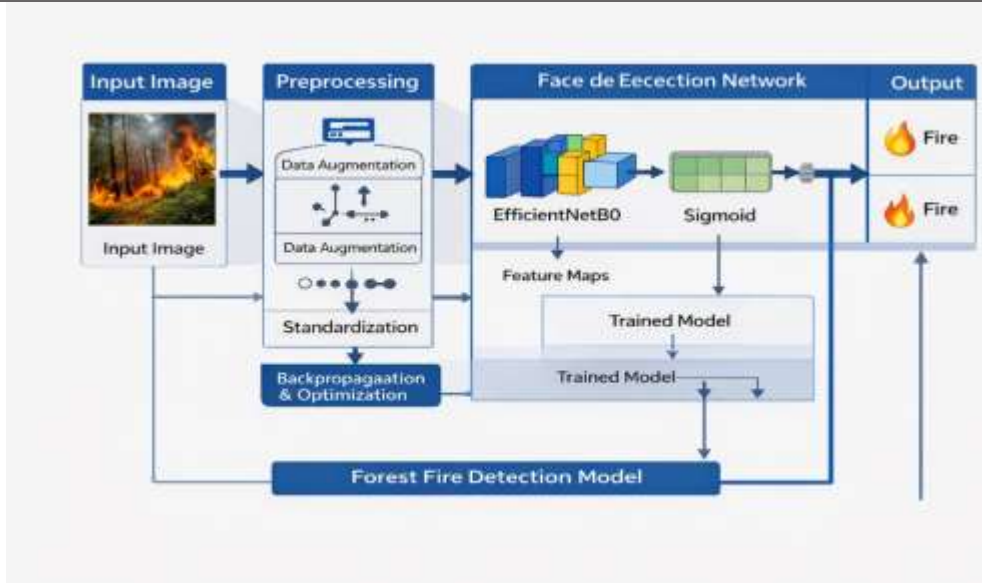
Input Image

Input Image

Preprocessing

Data Augmentation

Data Augmentation

Standardization

Backpropagaation & Optimization

Face de Eecection Network

EfficientNetB0

Sigmoid

Feature Maps

Trained Model

Trained Model

Output

Fire

Fire

Forest Fire Detection Model